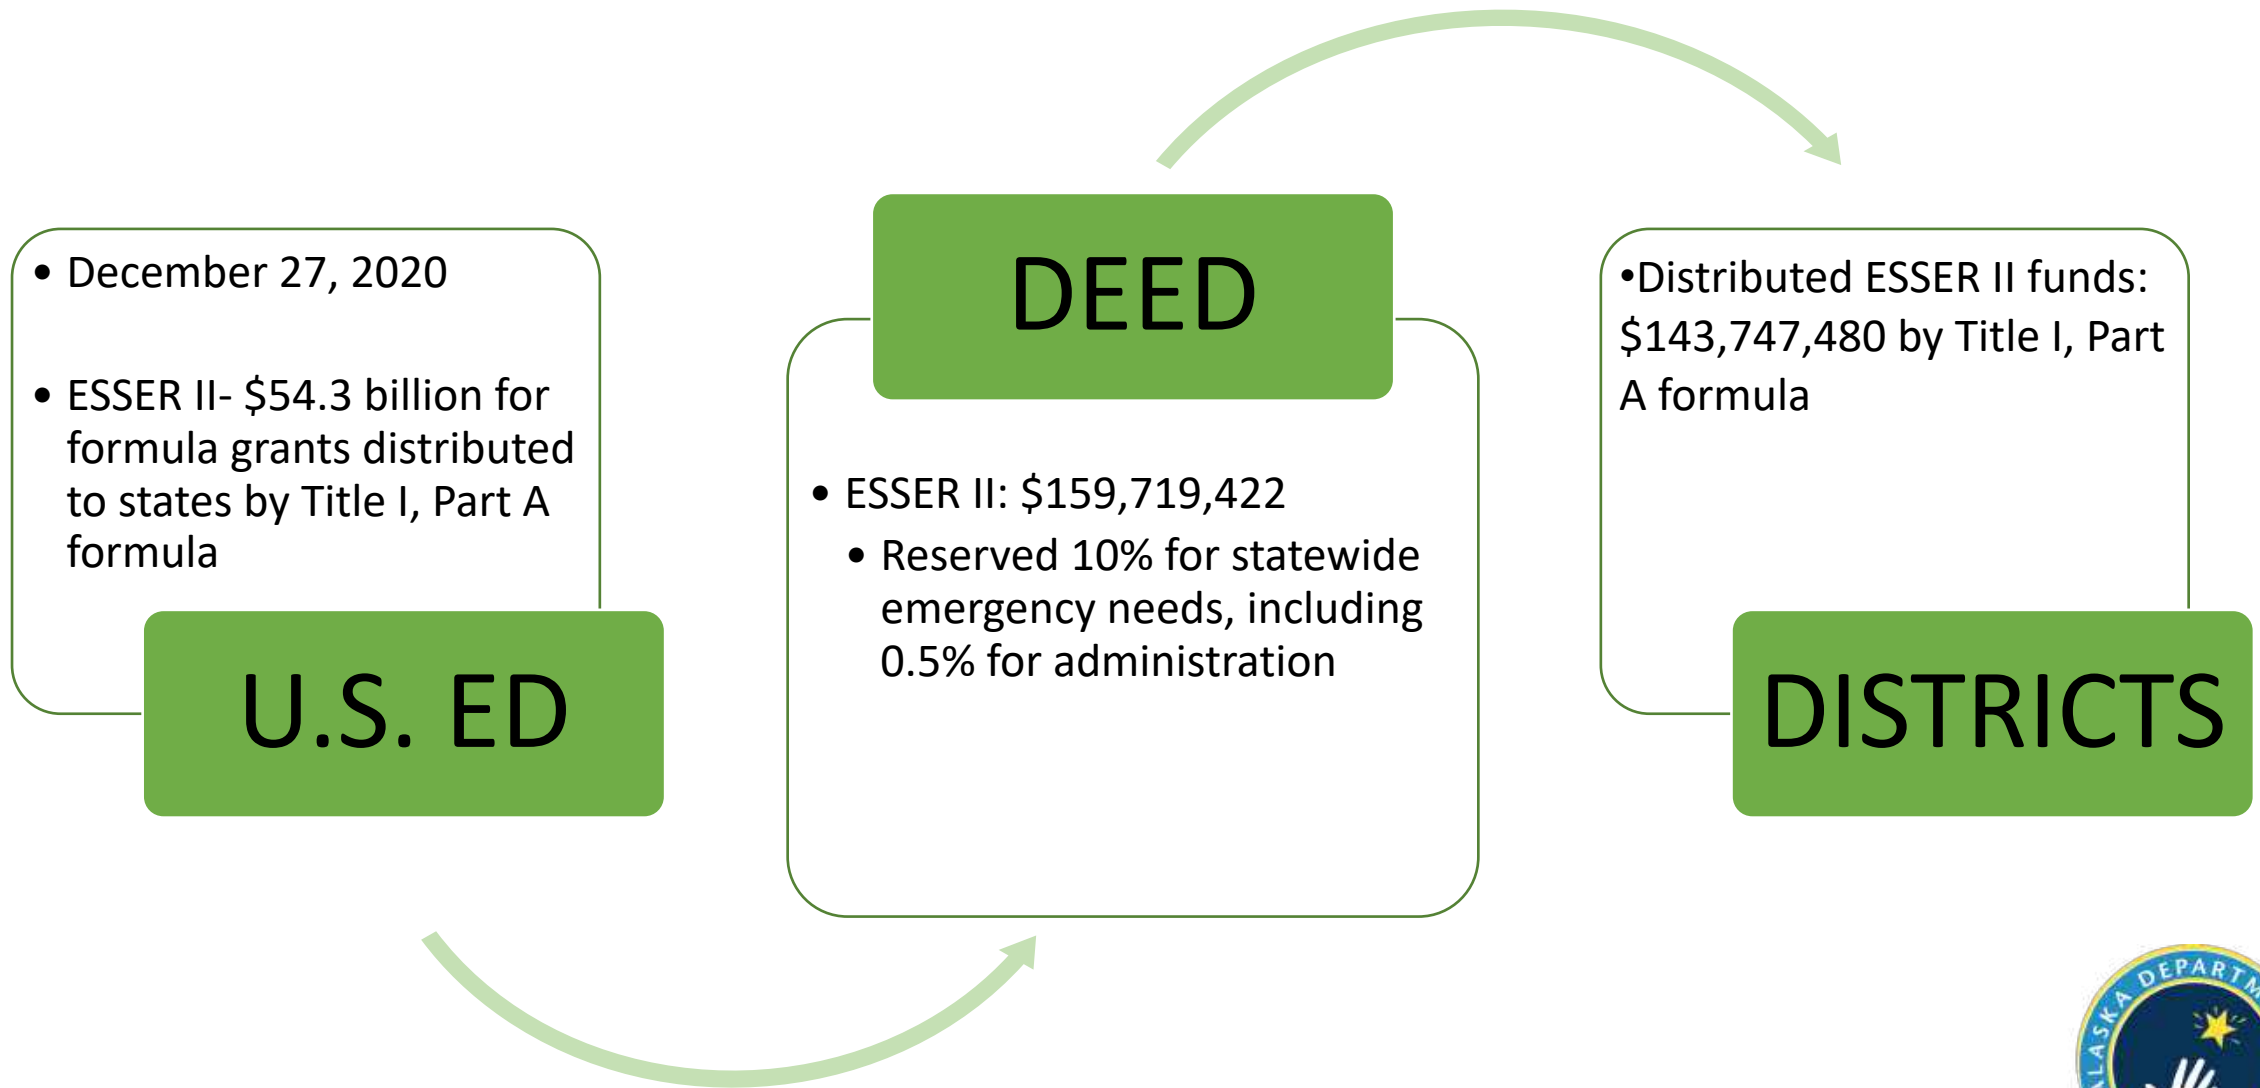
• December 27, 2020

• ESSER II- \$54.3 billion for formula grants distributed to states by Title I, Part A formula

U.S. ED

DEED

• ESSER II: \$159,719,422
• Reserved 10% for statewide emergency needs, including 0.5% for administration

•Distributed ESSER II funds: \$143,747,480 by Title I, Part A formula

DISTRICTS

ALASKA DEPARTM